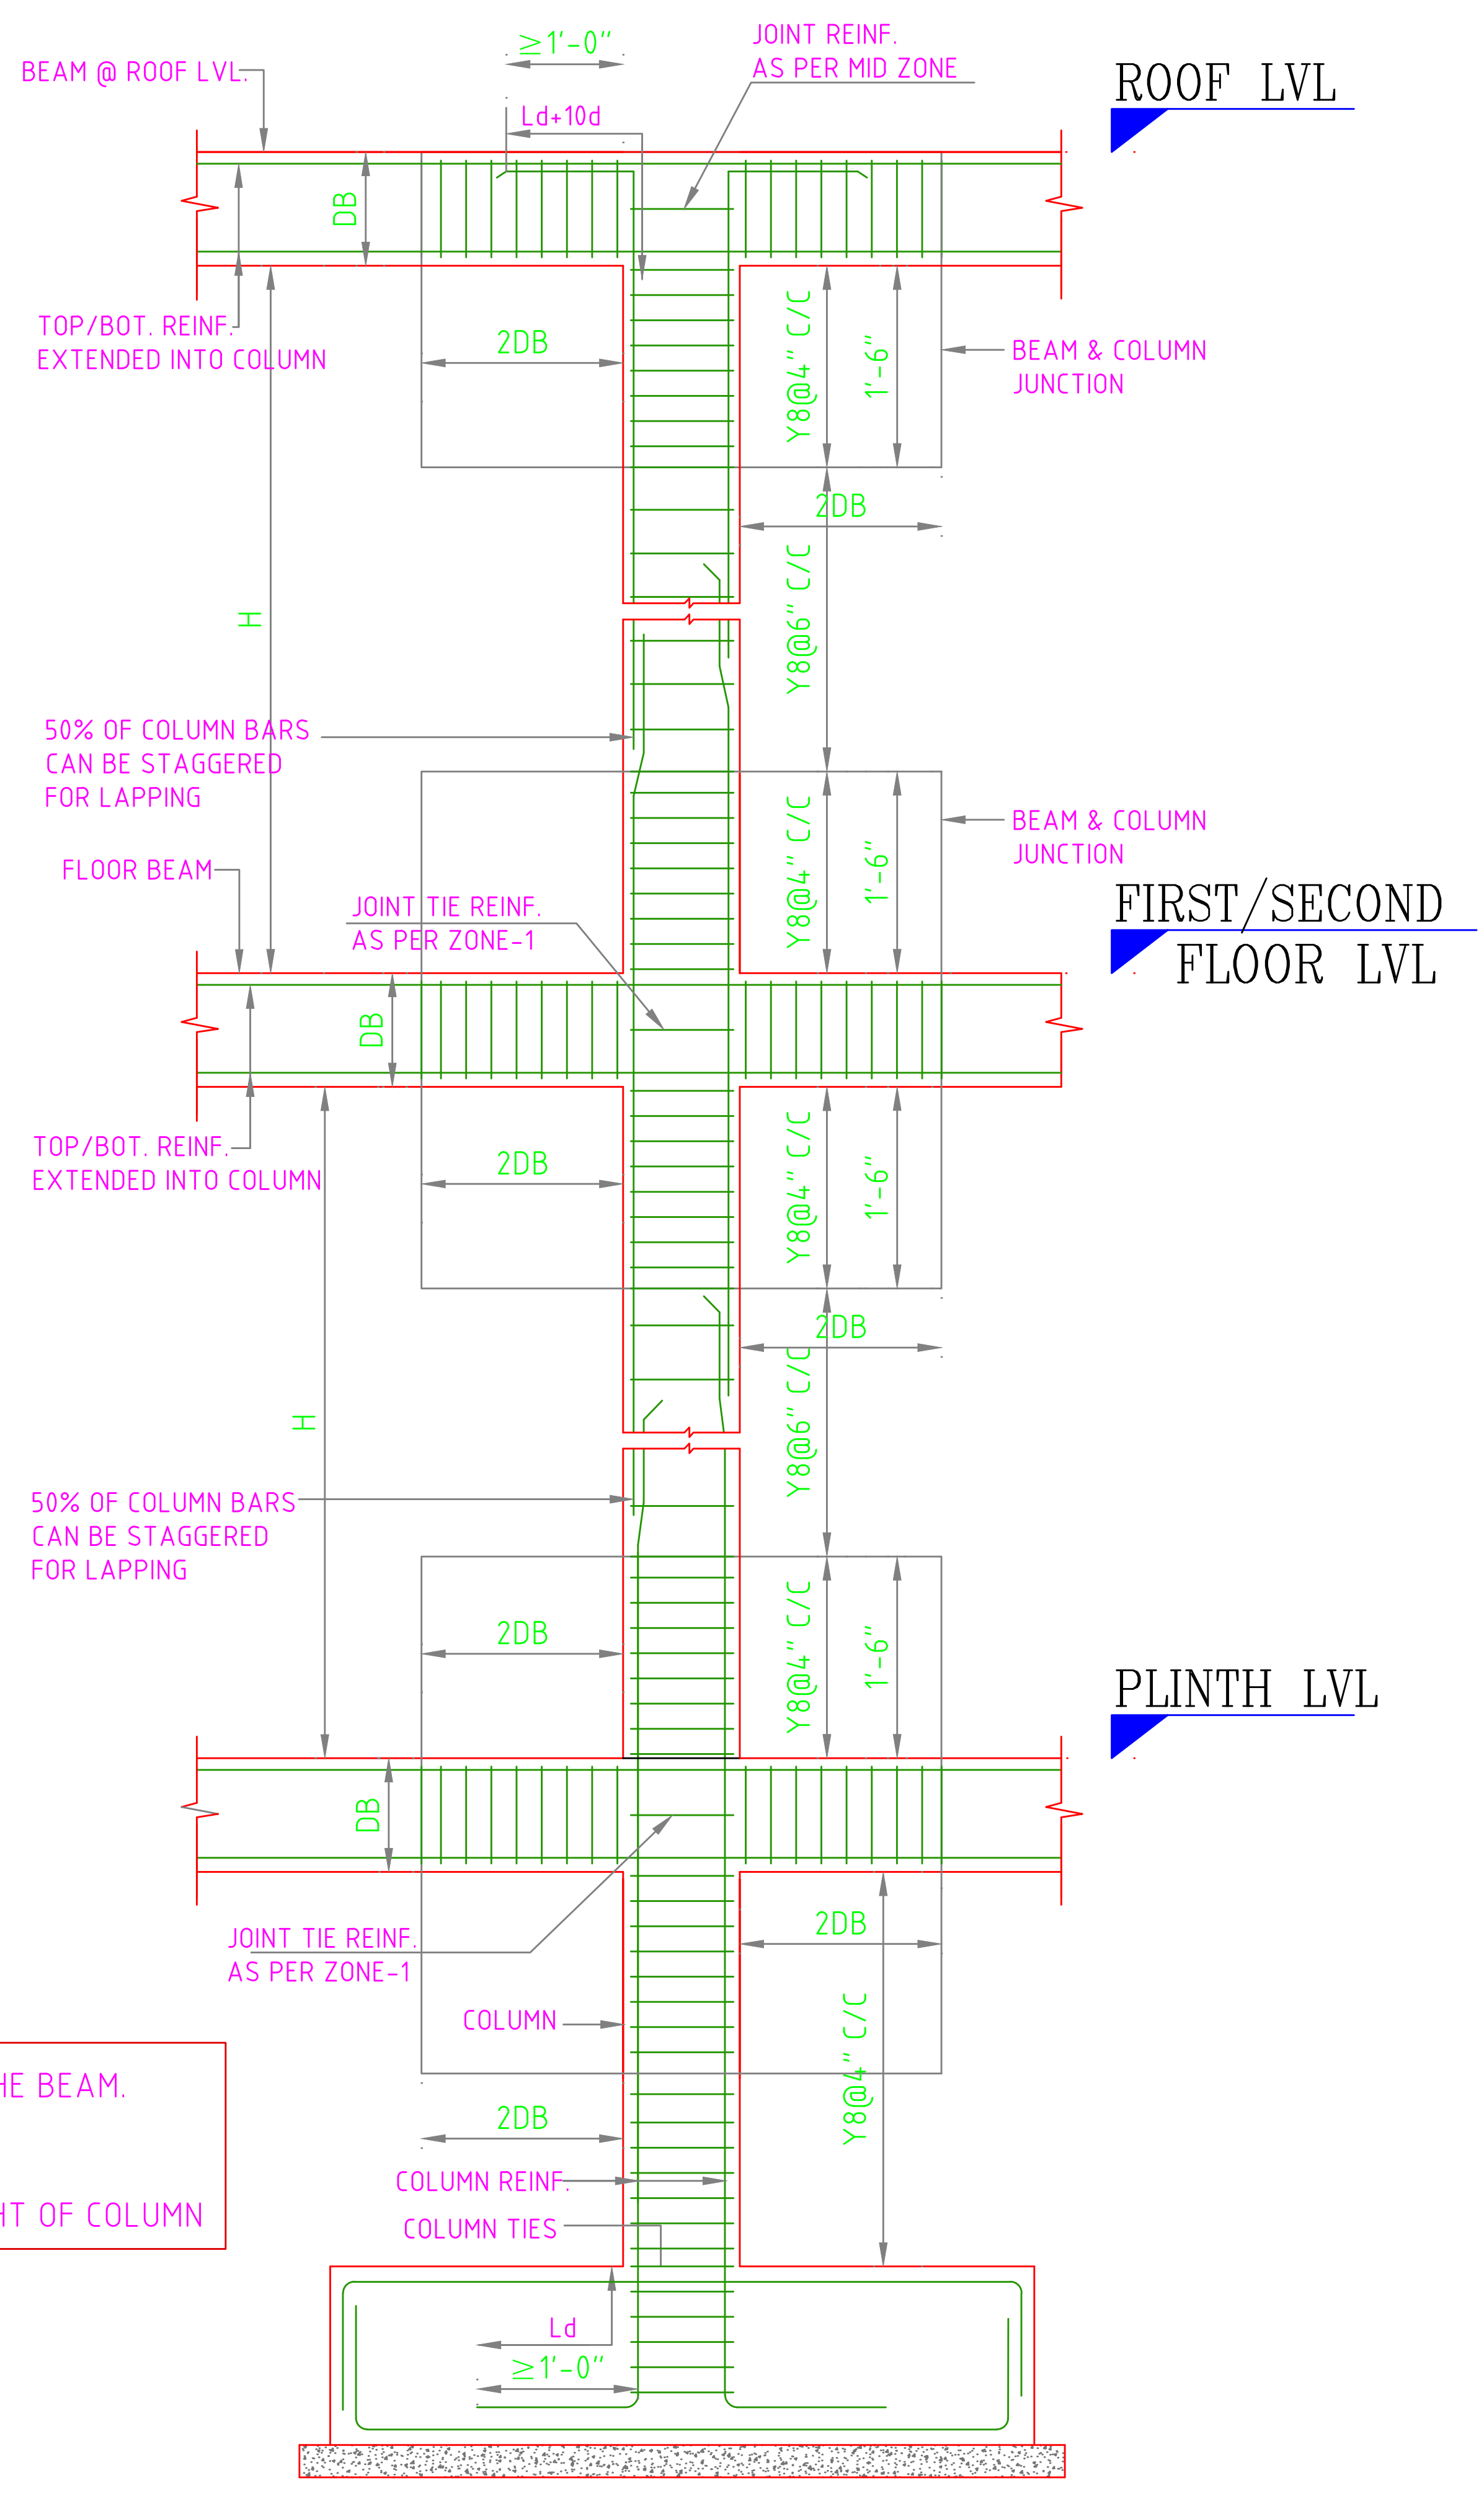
BEAM @ ROOF LVL.

$\geq$1'-0"

JOINT REINF. AS PER MID ZONE

ROOF LVL

Ld+10d

DB

TOP/BOT. REINF. EXTENDED INTO COLUMN

2DB

Y8@4" C/C

1'-6"

BEAM & COLUMN JUNCTION

2DB

H

Y8@6" C/C

50% OF COLUMN BARS CAN BE STAGGERED FOR LAPPING

Y8@4" C/C

1'-6"

BEAM & COLUMN JUNCTION

FLOOR BEAM

JOINT TIE REINF. AS PER ZONE-1

FIRST/SECOND FLOOR LVL

DB

TOP/BOT. REINF. EXTENDED INTO COLUMN

2DB

Y8@4" C/C

1'-6"

2DB

H

Y8@6" C/C

50% OF COLUMN BARS CAN BE STAGGERED FOR LAPPING

2DB

Y8@4" C/C

1'-6"

PLINTH LVL

DB

JOINT TIE REINF. AS PER ZONE-1

2DB

COLUMN

HE BEAM.

Y8@4" C/C

2DB

COLUMN REINF.

HT OF COLUMN

COLUMN TIES

Ld

$\geq$1'-0"